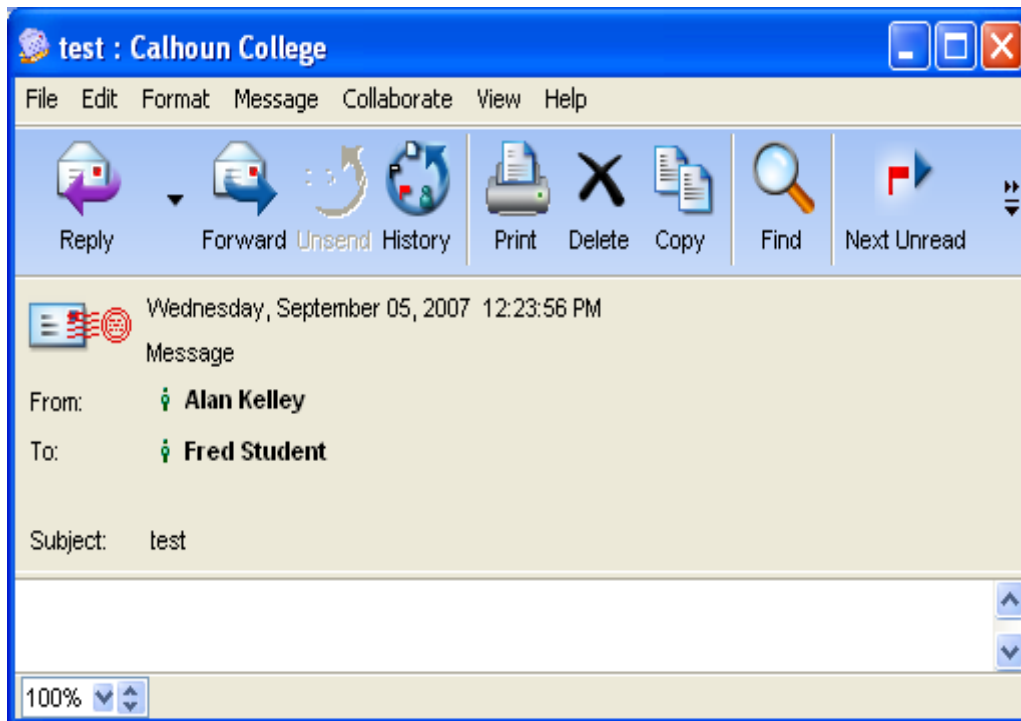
test : Calhoun College

File Edit Format Message Collaborate View Help

Reply Forward Unsend History Print Delete Copy Find Next Unread

Wednesday, September 05, 2007 12:23:56 PM

Message

From: Alan Kelley

To: Fred Student

Subject: test

100%